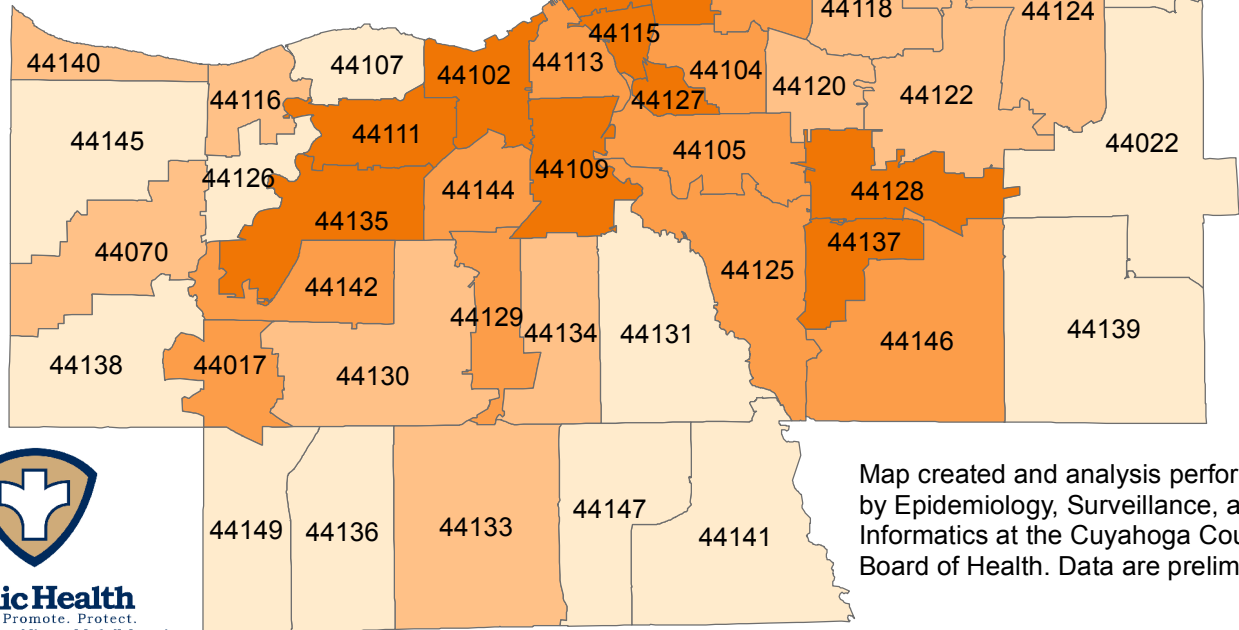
44118
44124
44115
44140
44107
44102
44113
44104
44120
44116
44127
44122
44111
44145
44022
44105
44126
44109
44144
44128
44135
44137
44070
44125
44142
44129
44134
44131
44139
44146
44138
44017
44130
44149
44136
44133
44147
44141

Map created and analysis perfor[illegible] by Epidemiology, Surveillance, a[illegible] Informatics at the Cuyahoga Cou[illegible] Board of Health. Data are prelim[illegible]

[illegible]ic Health
Promote. Protect.